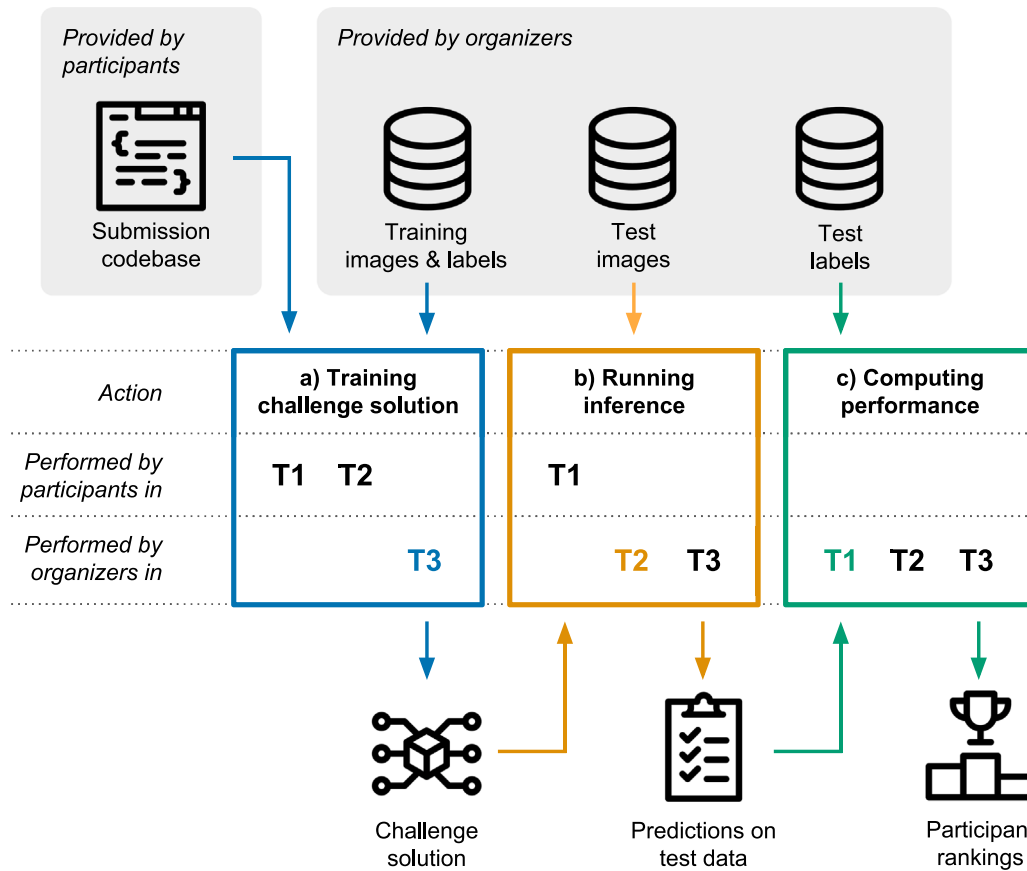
Provided by participants

Submission codebase

Provided by organizers

Training images & labels

Test images

Test labels

Action

a) Training challenge solution

b) Running inference

c) Computing performance

Performed by participants in

T1 T2

T1

Performed by organizers in

T3

T2 T3

T1 T2 T3

Challenge solution

Predictions on test data

Participan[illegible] rankings